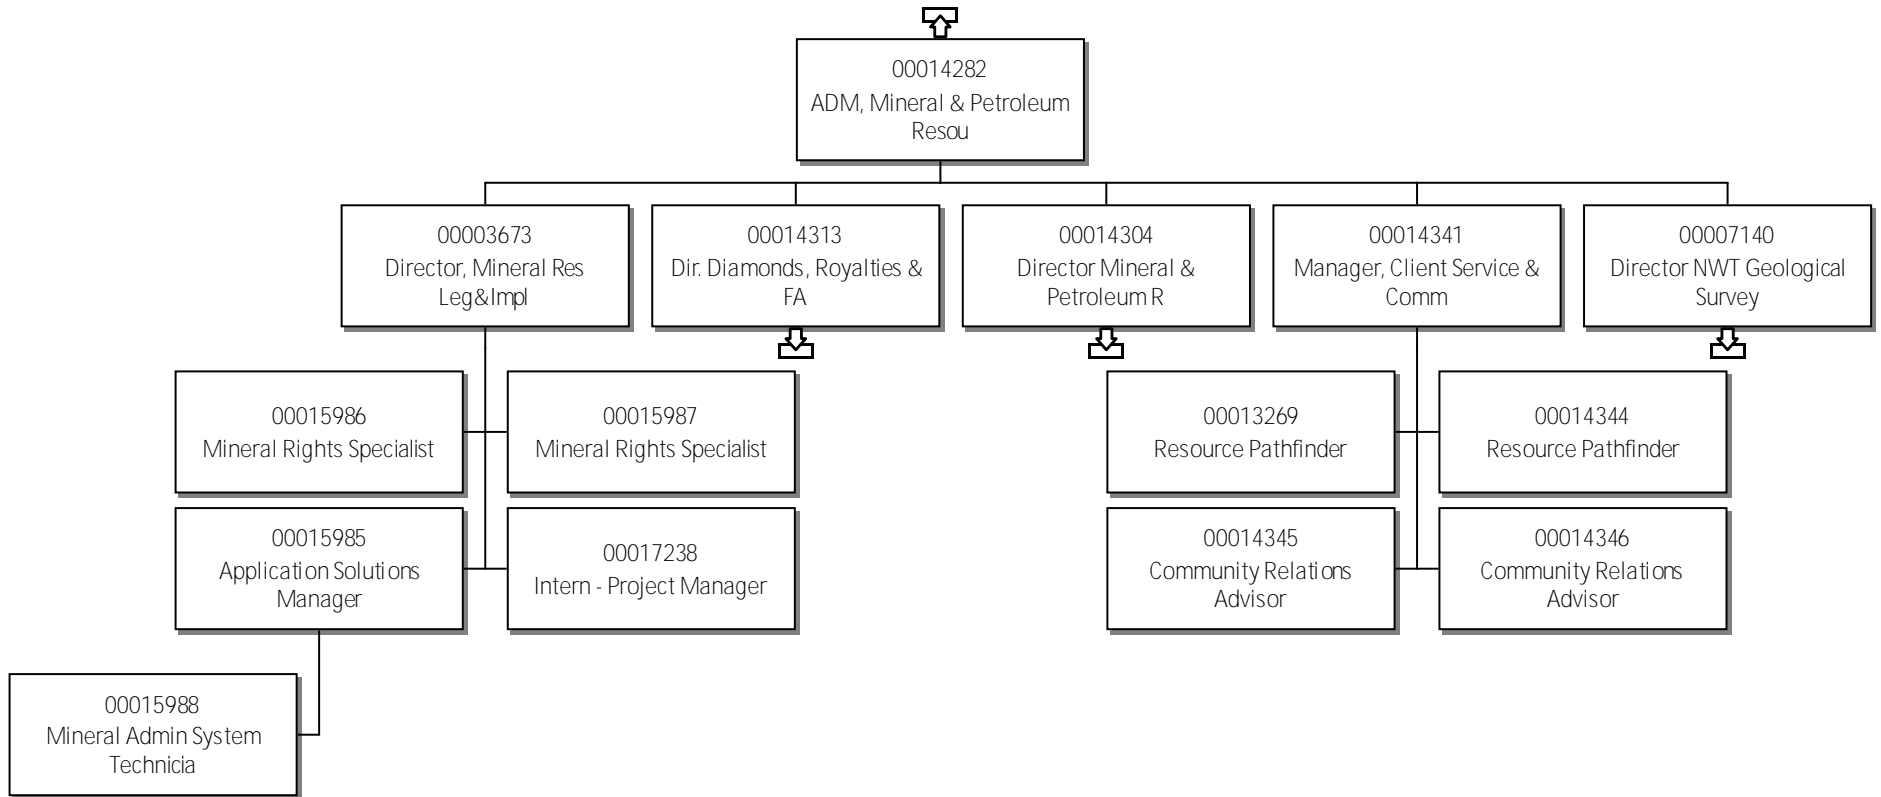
00014282
ADM, Mineral & Petroleum Resou

00003673
Director, Mineral Res Leg&Impl

00014313
Dir. Diamonds, Royalties & FA

00014304
Director Mineral & Petroleum R

00014341
Manager, Client Service & Comm

00007140
Director NWT Geological Survey

00015986
Mineral Rights Specialist

00015987
Mineral Rights Specialist

00015985
Application Solutions Manager

00017238
Intern - Project Manager

00015988
Mineral Admin System Technicia

00013269
Resource Pathfinder

00014344
Resource Pathfinder

00014345
Community Relations Advisor

00014346
Community Relations Advisor